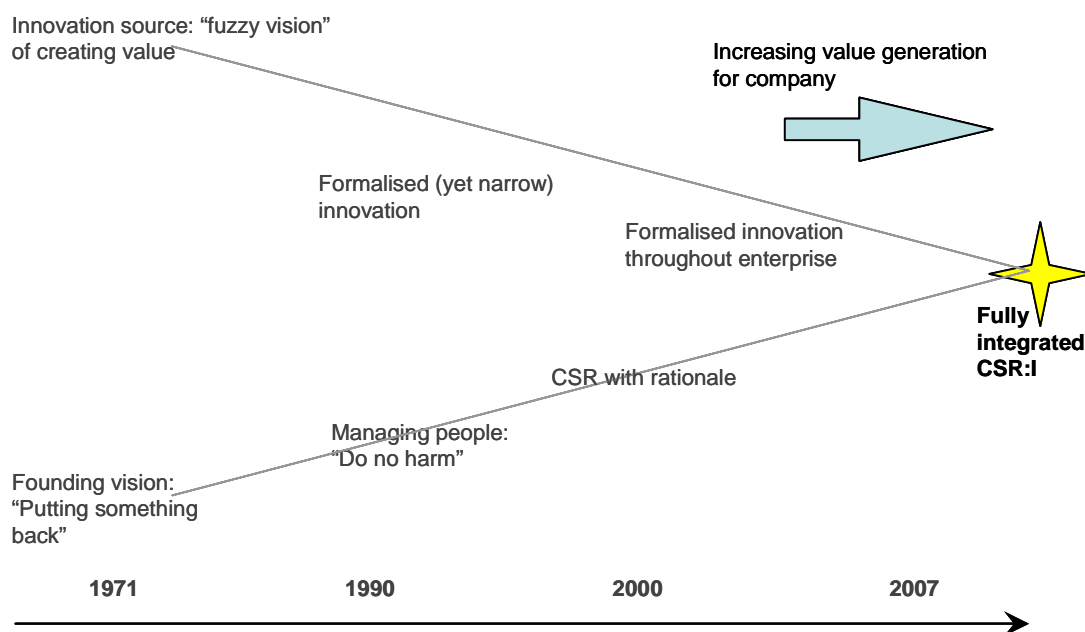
Innovation source: “fuzzy vision” of creating value

Increasing value generation for company

Formalised (yet narrow) innovation

Formalised innovation throughout enterprise

Fully integrated CSR:I

CSR with rationale

Managing people: “Do no harm”

Founding vision: “Putting something back”

1971

1990

2000

2007